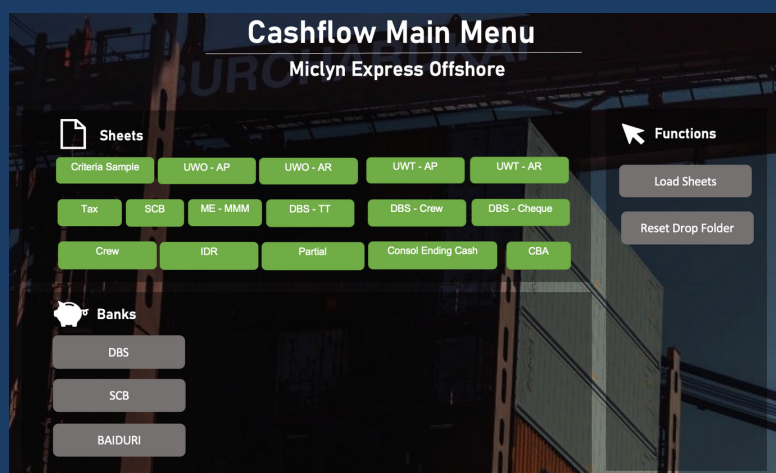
Cashflow Main Menu
Miclyn Express Offshore

EUROGATE

Sheets

Criteria Sample
UWO - AP
UWO - AR
UWT - AP
UWT - AR
Tax
SCB
ME - MMM
DBS - TT
DBS - Crew
DBS - Cheque
Crew
IDR
Partial
Consol Ending Cash
CBA

Functions

Load Sheets
Reset Drop Folder

Banks

DBS
SCB
BAIDURI